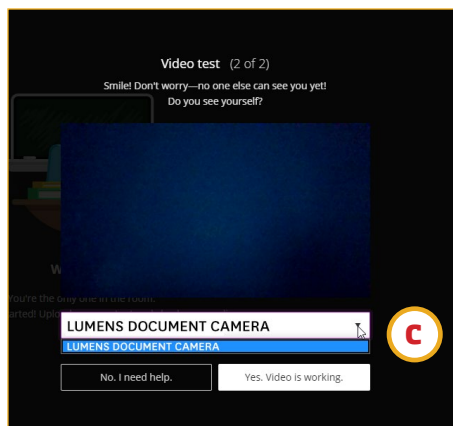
Video test (2 of 2)

Smile! Don't worry—no one else can see you yet!
Do you see yourself?

W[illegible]

You're the only one in the room.
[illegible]arted! Uplo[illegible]

LUMENS DOCUMENT CAMERA

LUMENS DOCUMENT CAMERA

C

No. I need help.

Yes. Video is working.